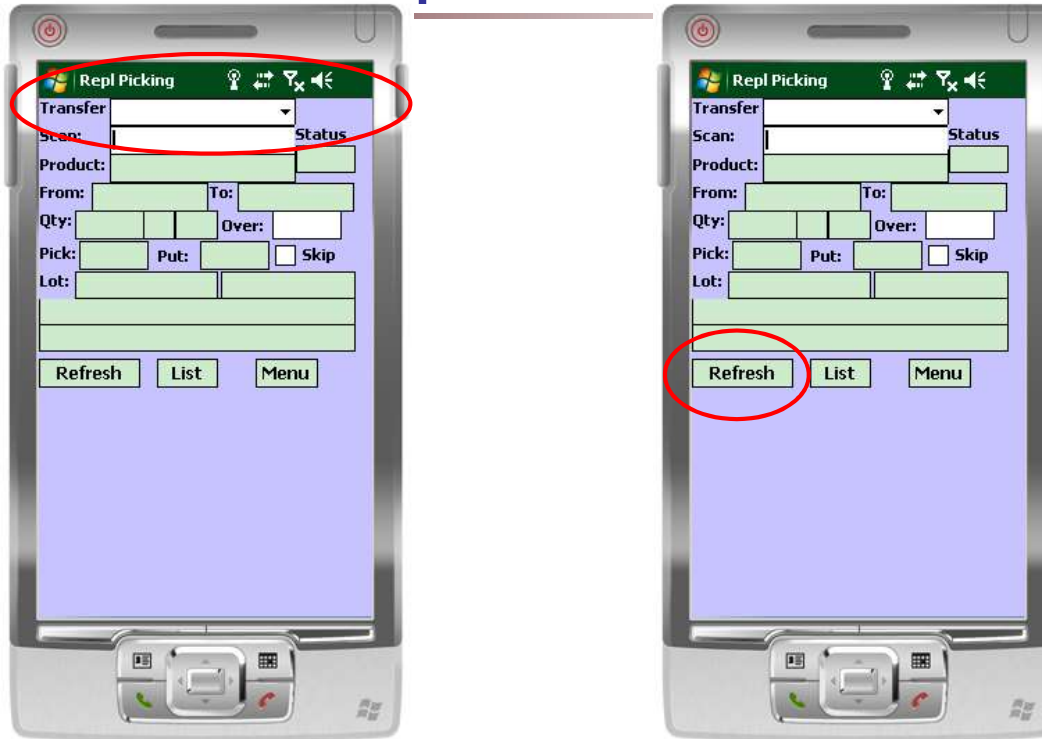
Repl Picking

Transfer

Scan:

Status

Product:

From:

To:

Qty:

Over:

Pick:

Put:

Skip

Lot:

Refresh

List

Menu

Repl Picking

Transfer

Scan:

Status

Product:

From:

To:

Qty:

Over:

Pick:

Put:

Skip

Lot:

Refresh

List

Menu